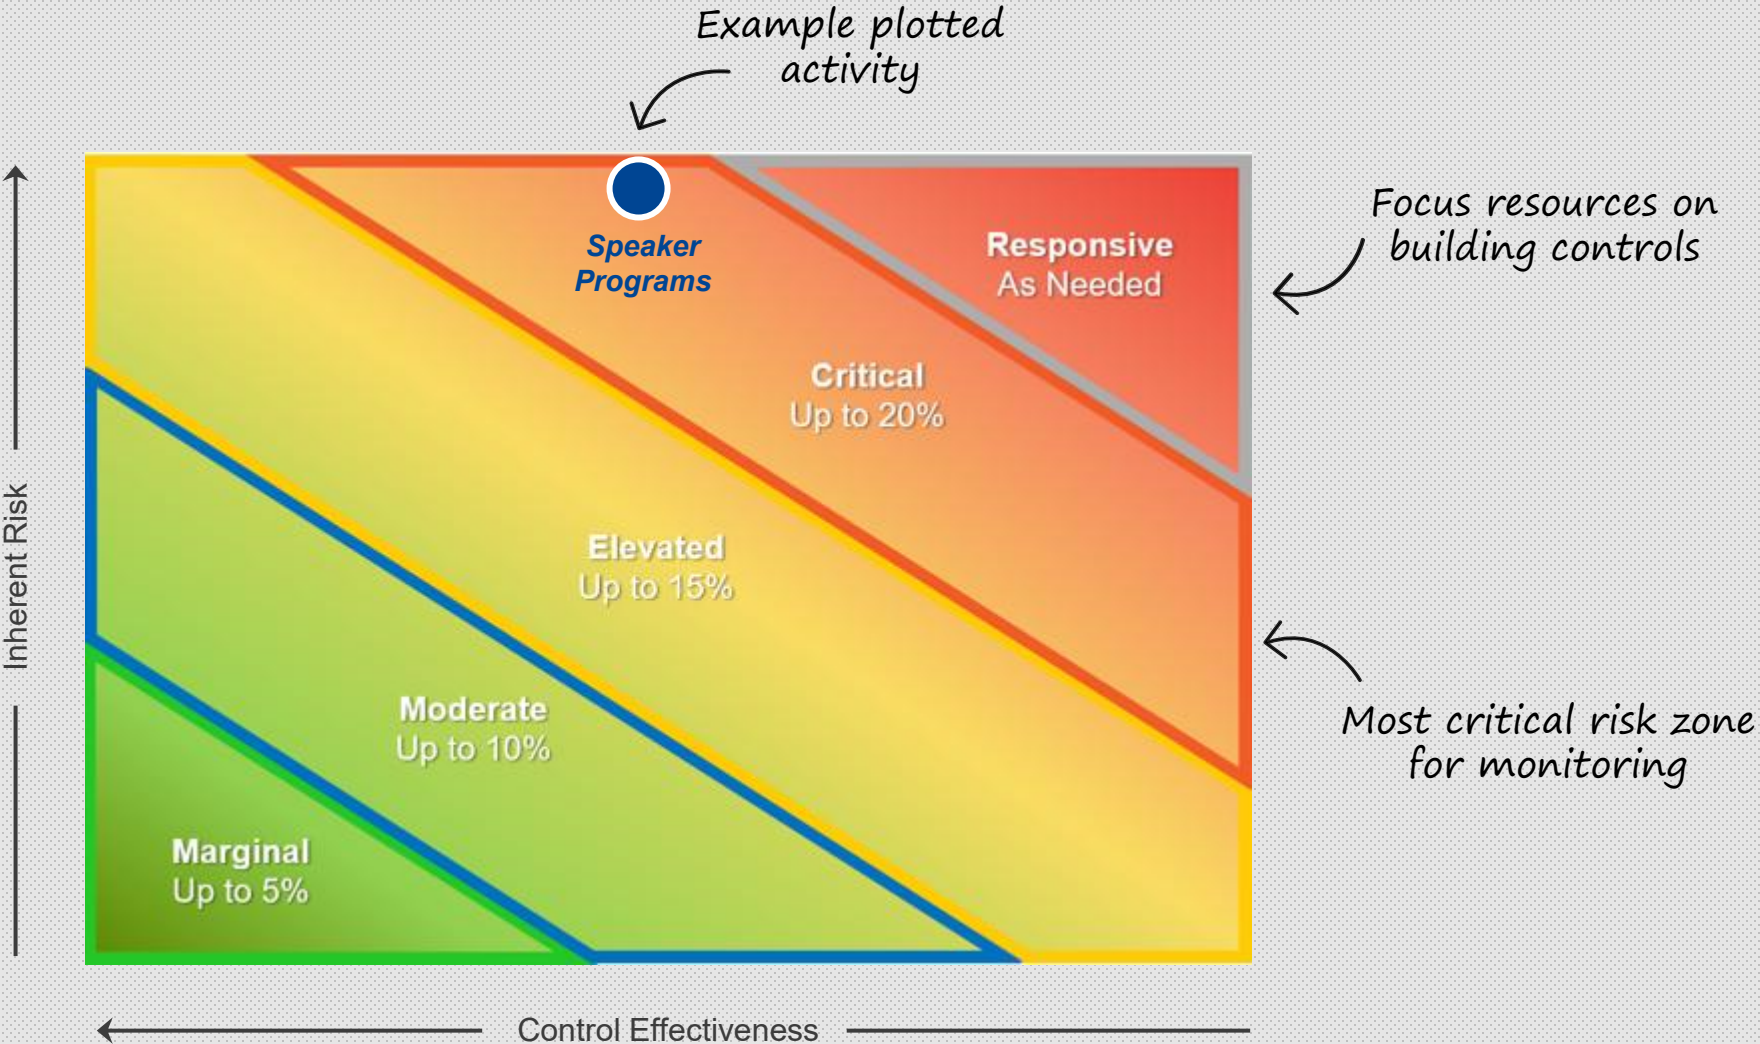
Example plotted activity

Focus resources on building controls

Most critical risk zone for monitoring

Inherent Risk

Speaker Programs

Responsive
As Needed

Critical
Up to 20%

Elevated
Up to 15%

Moderate
Up to 10%

Marginal
Up to 5%

Control Effectiveness